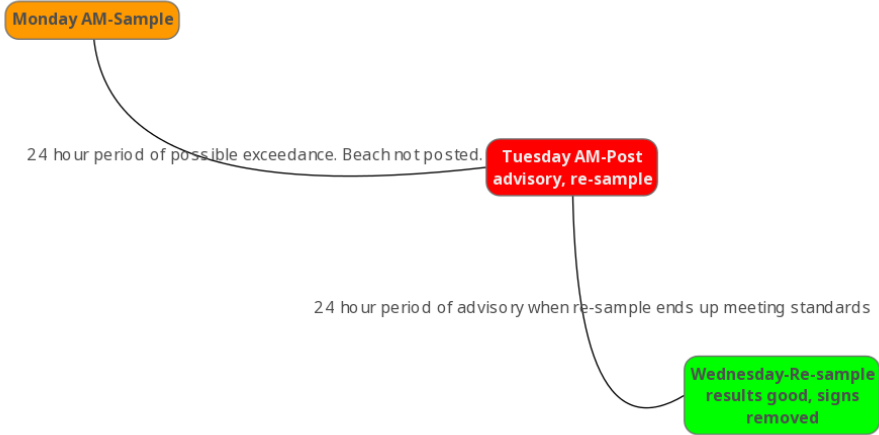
Monday AM-Sample

24 hour period of possible exceedance. Beach not posted.

Tuesday AM-Post advisory, re-sample

24 hour period of advisory when re-sample ends up meeting standards

Wednesday-Re-sample results good, signs removed